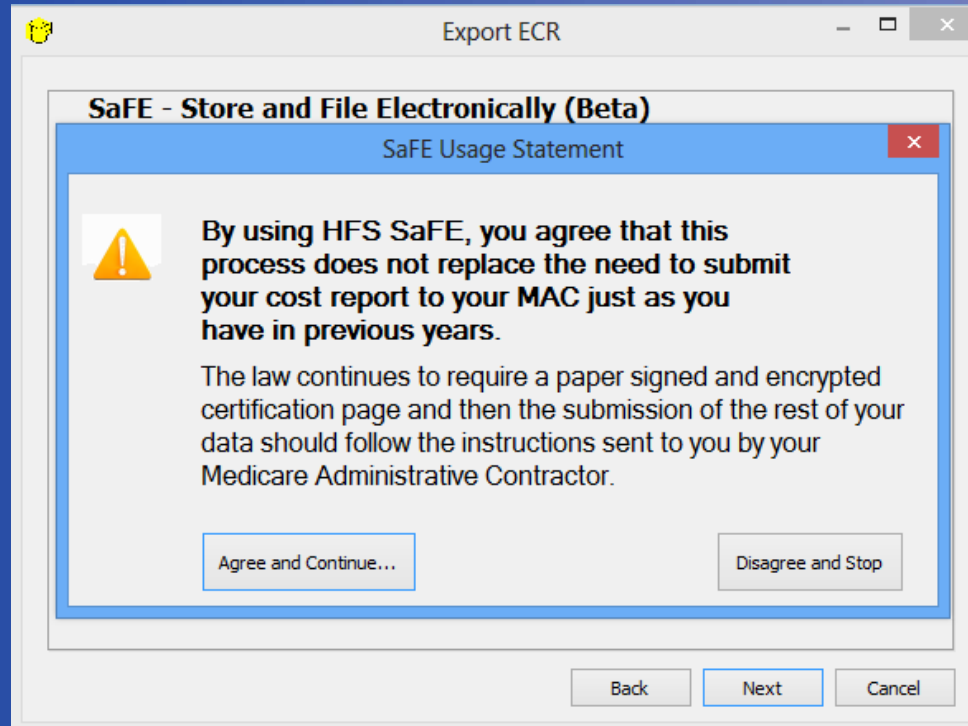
Export ECR

SaFE - Store and File Electronically (Beta)

SaFE Usage Statement

By using HFS SaFE, you agree that this process does not replace the need to submit your cost report to your MAC just as you have in previous years.

The law continues to require a paper signed and encrypted certification page and then the submission of the rest of your data should follow the instructions sent to you by your Medicare Administrative Contractor.

Agree and Continue...

Disagree and Stop

Back

Next

Cancel